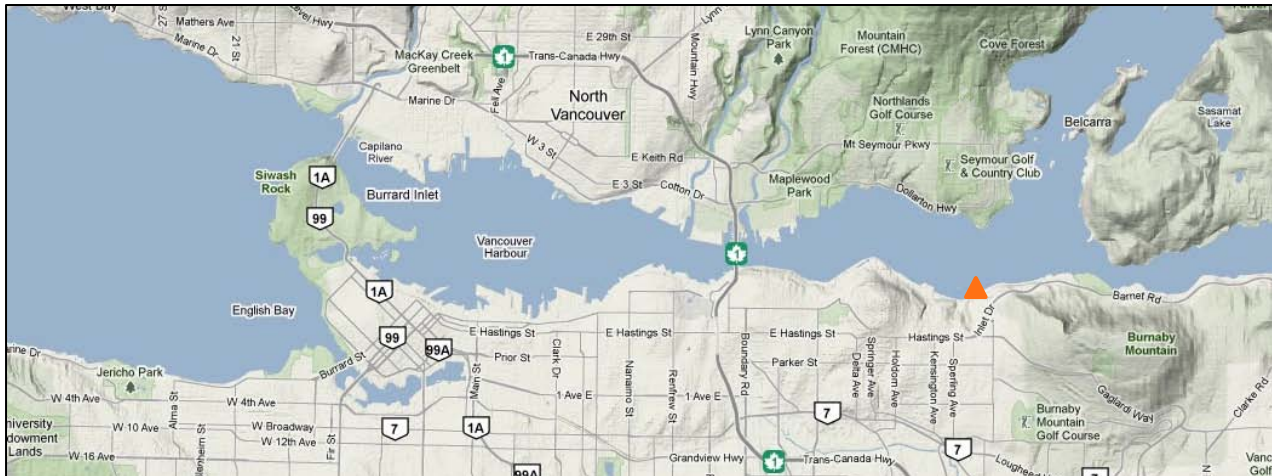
West Bay
Mathers Ave
Marine Dr
21 St
27
Upper Levels Hwy
MacKay Creek Greenbelt
1
Trans-Canada Hwy
E 29th St
Lynn
Mountain Hwy
Lynn Canyon Park
Mountain Forest (CMHC)
Cove Forest
Marine Dr
Fell Ave
North Vancouver
Northlands Golf Course
Belcarra
Sasamat Lake
Capilano River
W 3 St
E Keith Rd
Mt Seymour Pkwy
Seymour Golf & Country Club
Siwash Rock
1A
99
Burrard Inlet
E 3 St
Cotton Dr
Maplewood Park
Dollarton Hwy
Vancouver Harbour
1
English Bay
1A
Barnet Rd
Inlet Dr
Burnaby Mountain
99
99A
E Hastings St
E Hastings St
E Hastings St
Hastings St
Marine Dr
Burrard St
Prior St
Clark Dr
Parker St
Jericho Park
Main St
1 Ave E
Nanaimo St
Renfrew St
1 Ave E
Boundary Rd
Delta Ave
Springer Ave
Holdom Ave
Kensington Ave
Sperling Ave
Gaglardi Way
Clarke Rd
W 4th Ave
Alma St
W 4th Ave
University Endowment Lands
W 10 Ave
W Broadway
W 12th Ave
7
1A
7
Burnaby Mountain Golf Course
7
W 16 Ave
Blenheim St
Fir St
99A
Grandview Hwy
1
Trans-Canada Hwy
Lougheed Hwy
Vanc
Golf